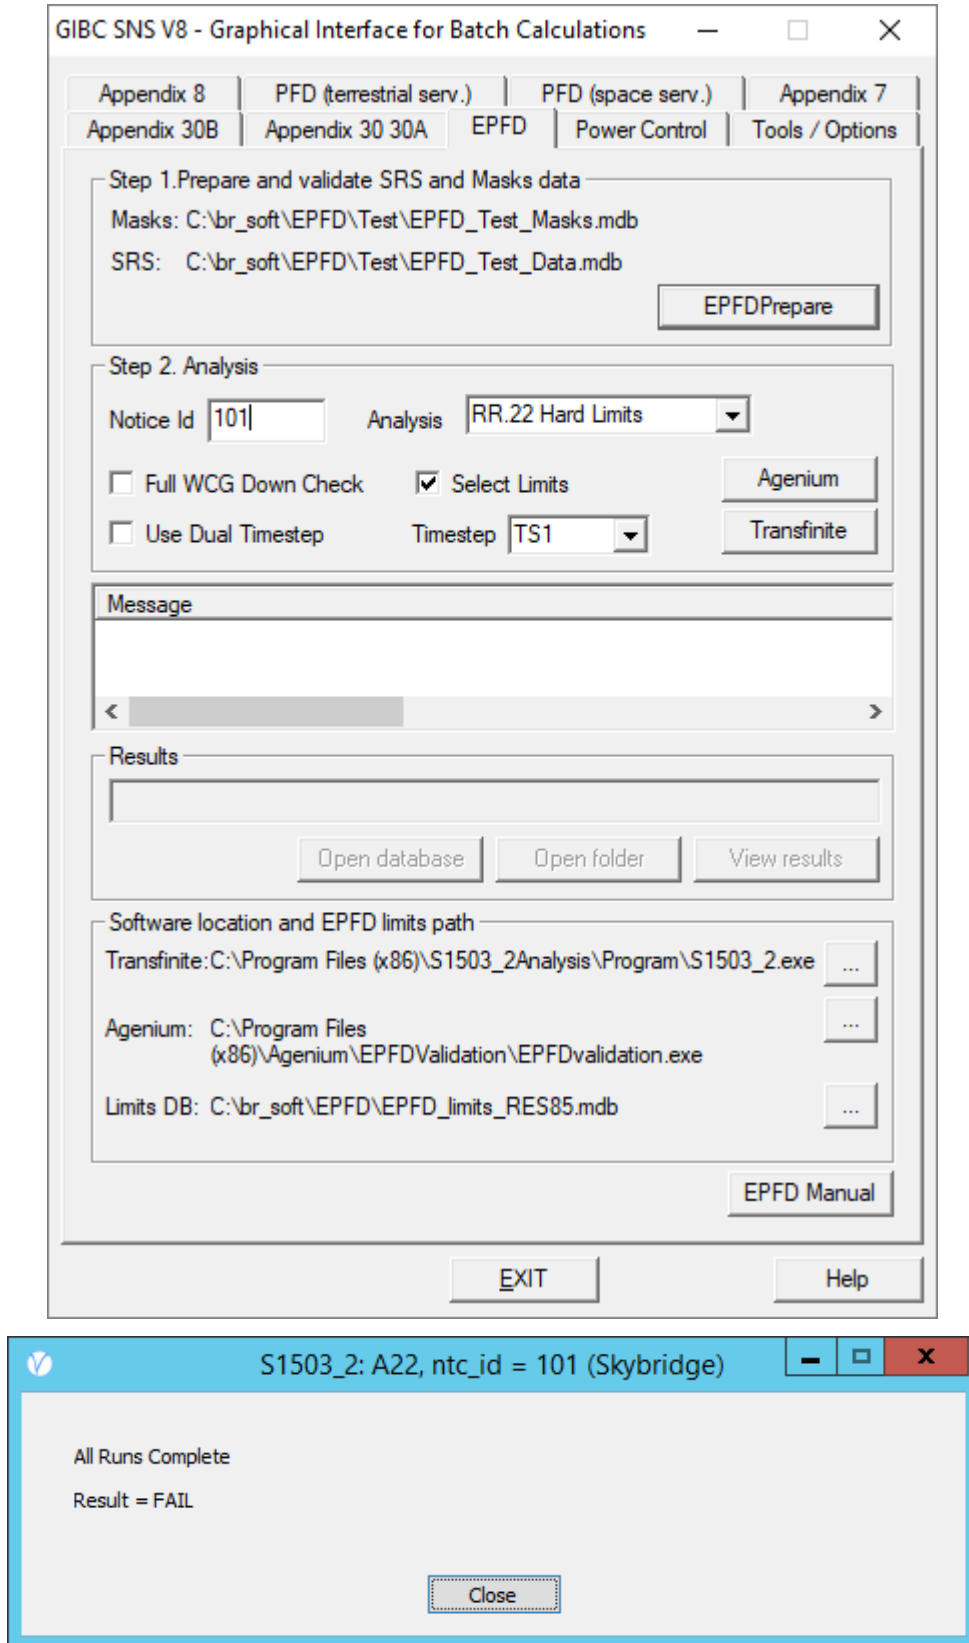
GIBC SNS V8 - Graphical Interface for Batch Calculations

Appendix 8 | PFD (terrestrial serv.) | PFD (space serv.) | Appendix 7
Appendix 30B | Appendix 30 30A | EPFD | Power Control | Tools / Options

Step 1.Prepare and validate SRS and Masks data
Masks: C:\br_soft\EPFD\Test\EPFD_Test_Masks.mdb
SRS: C:\br_soft\EPFD\Test\EPFD_Test_Data.mdb
EPFDPrepare

Step 2. Analysis
Notice Id 101 Analysis RR.22 Hard Limits
Full WCG Down Check Select Limits Agenium
Use Dual Timestep Timestep TS1 Transfinite

Message

Results
Open database Open folder View results

Software location and EPFD limits path
Transfinite: C:\Program Files (x86)\S1503_2Analysis\Program\S1503_2.exe ...
Agenium: C:\Program Files (x86)\Agenium\EPFDValidation\EPFDvalidation.exe ...
Limits DB: C:\br_soft\EPFD\EPFD_limits_RES85.mdb ...

EPFD Manual

EXIT Help

S1503_2: A22, ntc_id = 101 (Skybridge)

All Runs Complete
Result = FAIL

Close